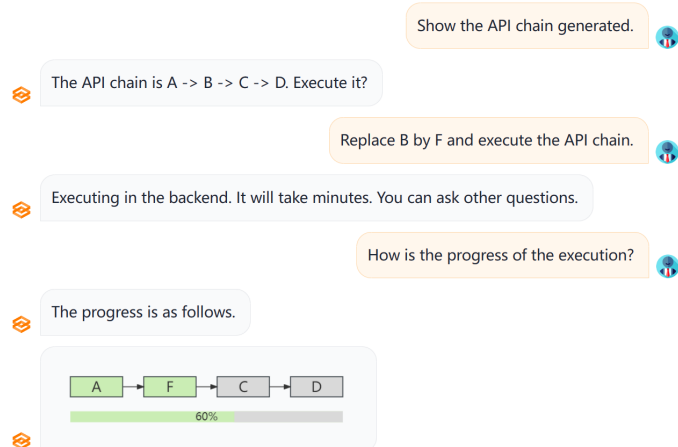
Show the API chain generated.

The API chain is A -> B -> C -> D. Execute it?

Replace B by F and execute the API chain.

Executing in the backend. It will take minutes. You can ask other questions.

How is the progress of the execution?

The progress is as follows.

A
F
C
D
60%